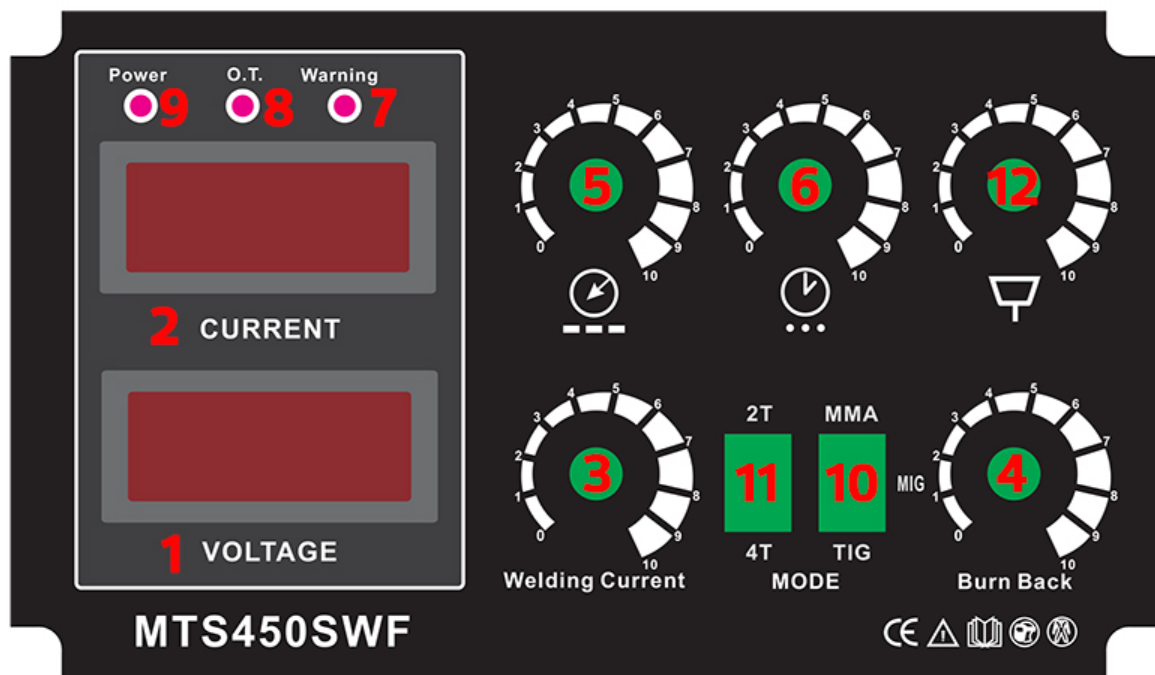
Power 9 O.T. 8 Warning 7

2 CURRENT

1 VOLTAGE

MTS450SWF

0 1 2 3 4 5 6 7 8 9 10
5

0 1 2 3 4 5 6 7 8 9 10
6

0 1 2 3 4 5 6 7 8 9 10
12

0 1 2 3 4 5 6 7 8 9 10
3
Welding Current

2T
11
4T

MMA
10
TIG
MIG

MODE

0 1 2 3 4 5 6 7 8 9 10
4
Burn Back

CE